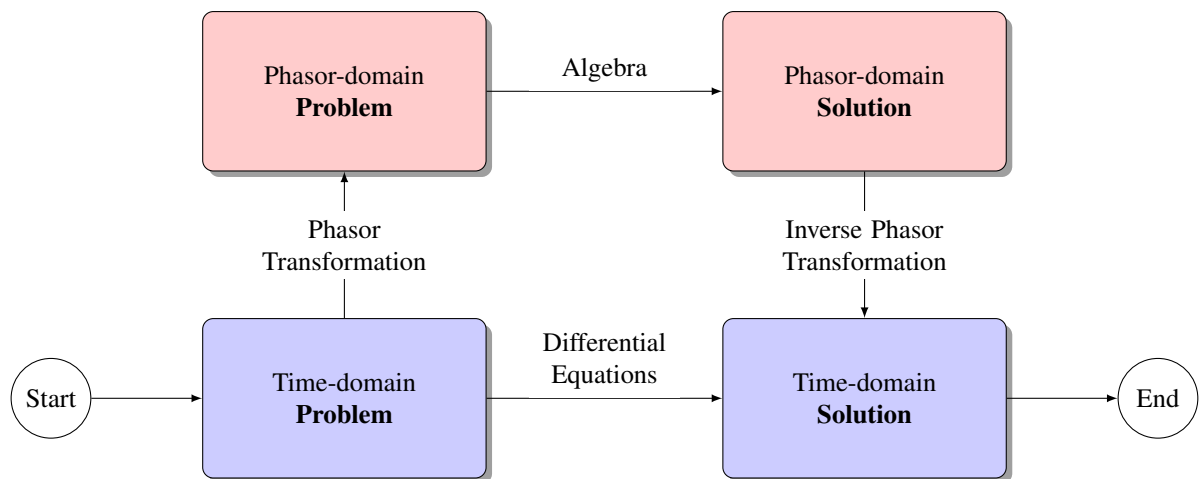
Phasor-domain
**Problem**

Algebra

Phasor-domain
**Solution**

Phasor
Transformation

Inverse Phasor
Transformation

Start

Time-domain
**Problem**

Differential
Equations

Time-domain
**Solution**

End